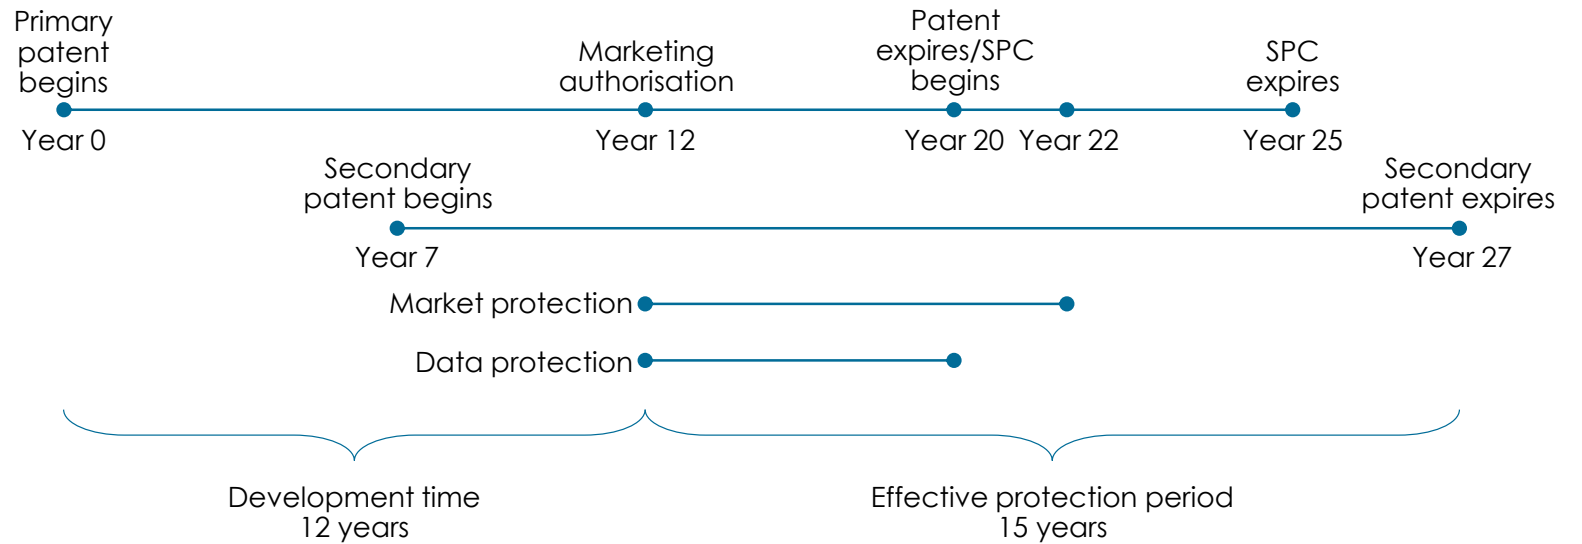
Primary patent begins

Marketing authorisation

Patent expires/SPC begins

SPC expires

Year 0

Year 12

Year 20

Year 22

Year 25

Secondary patent begins

Secondary patent expires

Year 7

Year 27

Market protection

Data protection

Development time
12 years

Effective protection period
15 years